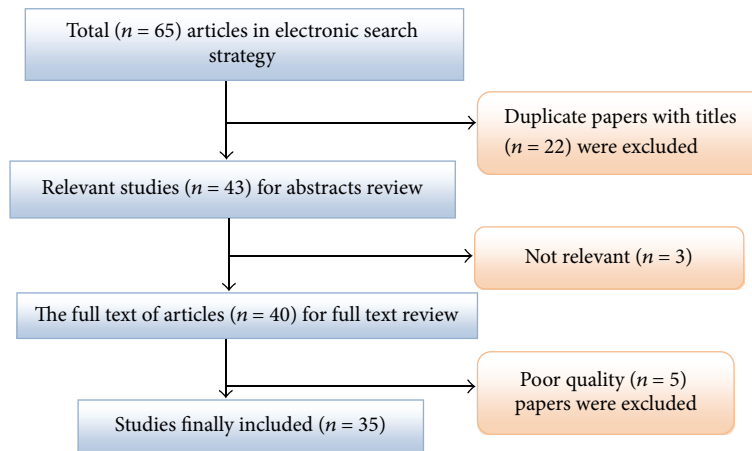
Total ($n = 65$) articles in electronic search strategy

Duplicate papers with titles ($n = 22$) were excluded

Relevant studies ($n = 43$) for abstracts review

Not relevant ($n = 3$)

The full text of articles ($n = 40$) for full text review

Poor quality ($n = 5$) papers were excluded

Studies finally included ($n = 35$)